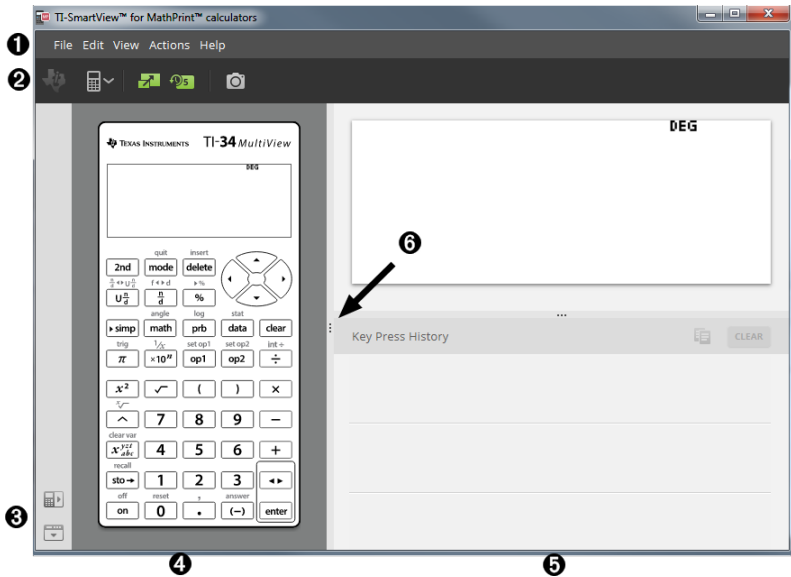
TI-SmartView™ for MathPrint™ calculators

❶ File Edit View Actions Help

❷

TEXAS INSTRUMENTS TI-34 MultiView

DEG

quit insert
2nd mode delete
$\frac{n}{d} \blacktriangleleft\blacktriangleright U\frac{n}{d}$ f◂▸d ▸%
$U\frac{n}{d}$ $\frac{n}{d}$ %
angle log stat
▸simp math prb data clear
trig $\sqrt[x]{}$ set op1 set op2 int÷
$\pi$ $\times 10^n$ op1 op2 ÷
$x^2$ √‾ ( ) ×
$\sqrt[x]{}$
^ 7 8 9 −
clear var
$x^{yzt}_{abc}$ 4 5 6 +
recall
sto→ 1 2 3 ◂▸
off reset ≈ answer
on 0 . (−) enter

DEG

❻

Key Press History CLEAR

❸

❹

❺